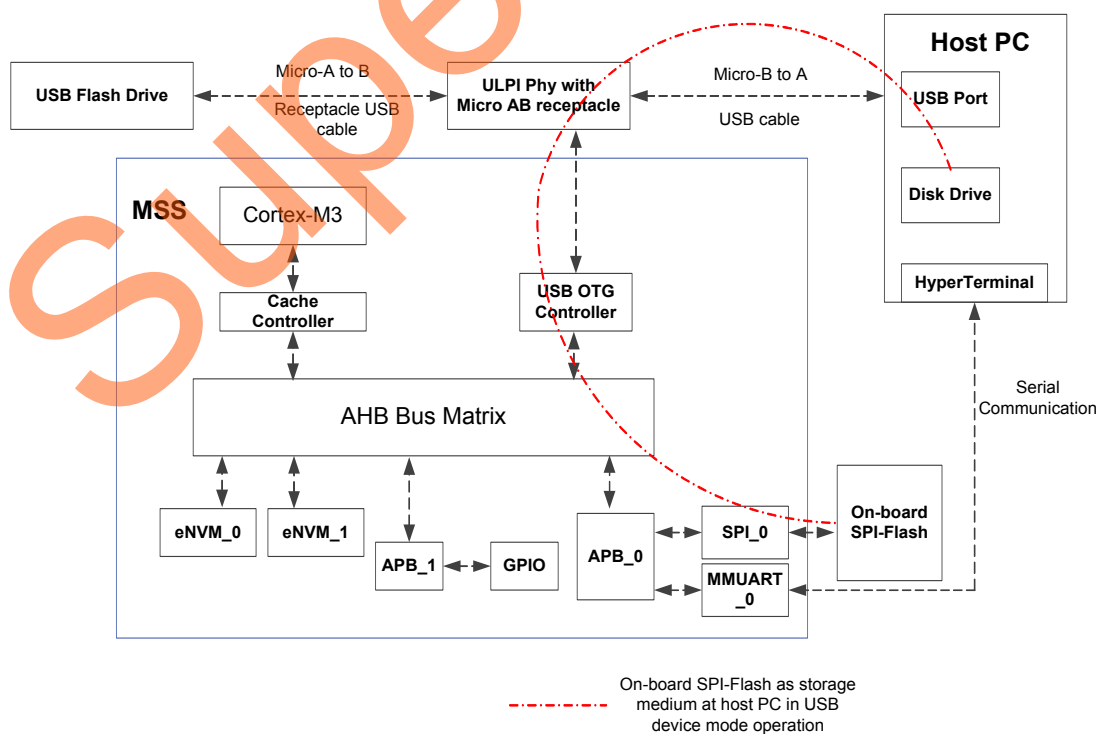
Supe

Host PC

USB Flash Drive

Micro-A to B

Receptacle USB cable

ULPI Phy with Micro AB receptacle

Micro-B to A

USB cable

USB Port

Disk Drive

HyperTerminal

MSS

Cortex-M3

Cache Controller

USB OTG Controller

AHB Bus Matrix

Serial Communication

eNVM_0

eNVM_1

APB_1

GPIO

APB_0

SPI_0

MMUART_0

On-board SPI-Flash

On-board SPI-Flash as storage medium at host PC in USB device mode operation